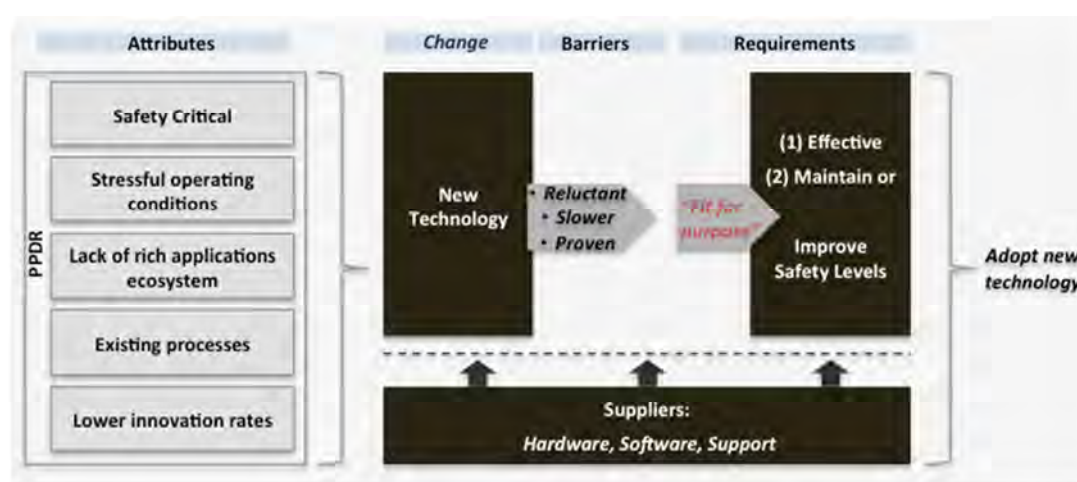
Attributes

Change

Barriers

Requirements

PPDR

Safety Critical

Stressful operating conditions

Lack of rich applications ecosystem

Existing processes

Lower innovation rates

New Technology

• Reluctant
• Slower
• Proven

"Fit for purpose"

(1) Effective

(2) Maintain or

Improve Safety Levels

Adopt new technology

Suppliers:

Hardware, Software, Support